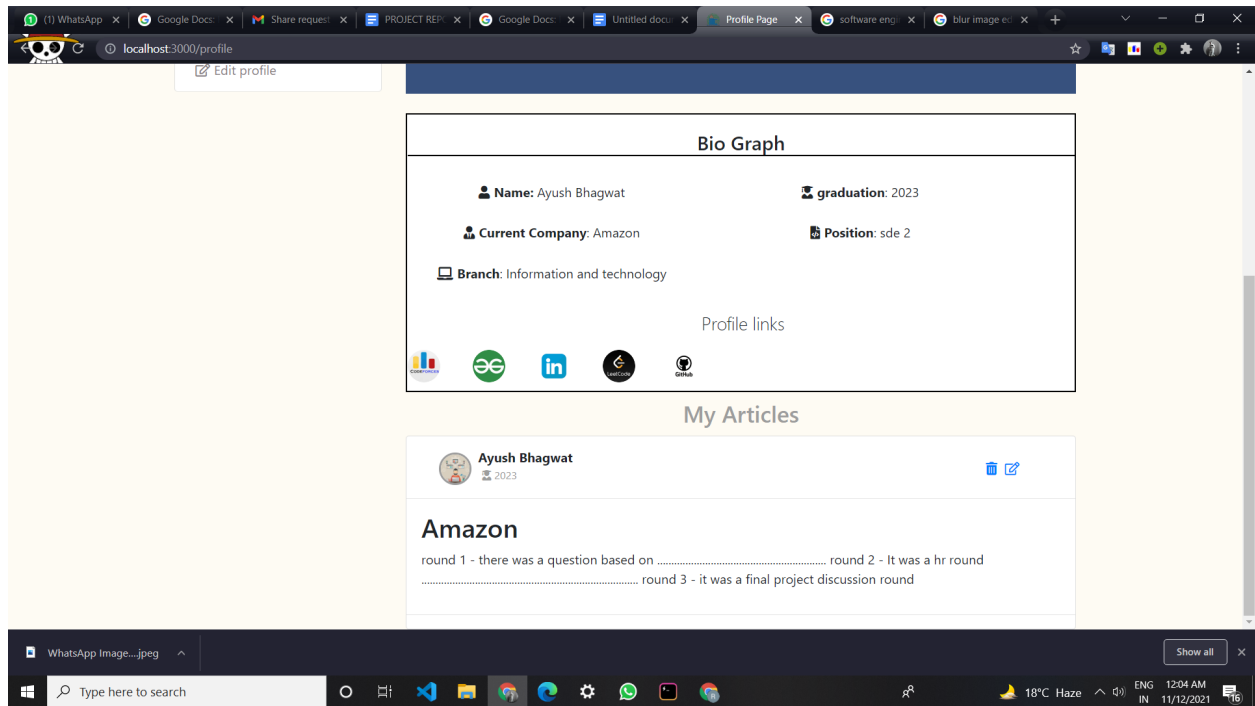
(1) WhatsApp × | Google Docs × | Share request × | PROJECT REP × | Google Docs × | Untitled docu × | Profile Page × | software engi × | blur image ed × | +

localhost:3000/profile

Edit profile

Bio Graph

Name: Ayush Bhagwat

graduation: 2023

Current Company: Amazon

Position: sde 2

Branch: Information and technology

Profile links

CODEFORCES

LeetCode

GitHub

My Articles

Ayush Bhagwat
2023

Amazon

round 1 - there was a question based on ............................................................ round 2 - It was a hr round ............................................................................ round 3 - it was a final project discussion round

WhatsApp Image....jpeg

Show all

Type here to search

18°C Haze

ENG IN

12:04 AM 11/12/2021

16